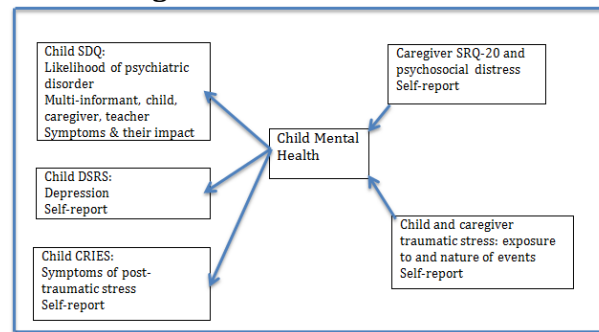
Child SDQ:
Likelihood of psychiatric disorder
Multi-informant, child, caregiver, teacher
Symptoms & their impact

Child DSRS:
Depression
Self-report

Child CRIES:
Symptoms of post-traumatic stress
Self-report

Child Mental Health

Caregiver SRQ-20 and psychosocial distress
Self-report

Child and caregiver traumatic stress: exposure to and nature of events
Self-report